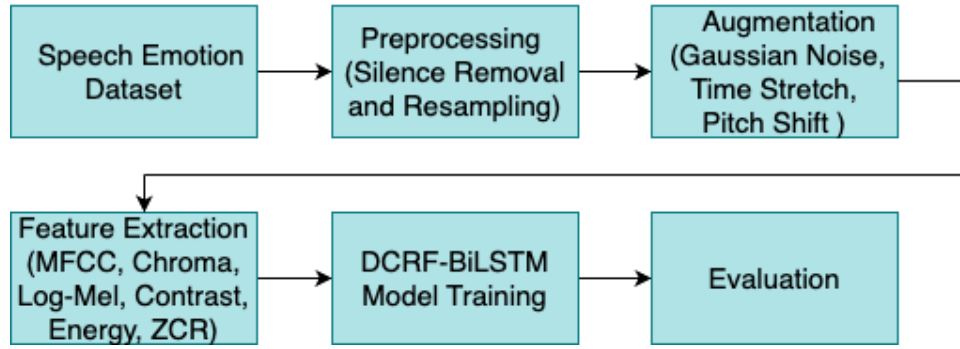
Speech Emotion Dataset

Preprocessing (Silence Removal and Resampling)

Augmentation (Gaussian Noise, Time Stretch, Pitch Shift )

Feature Extraction (MFCC, Chroma, Log-Mel, Contrast, Energy, ZCR)

DCRF-BiLSTM Model Training

Evaluation